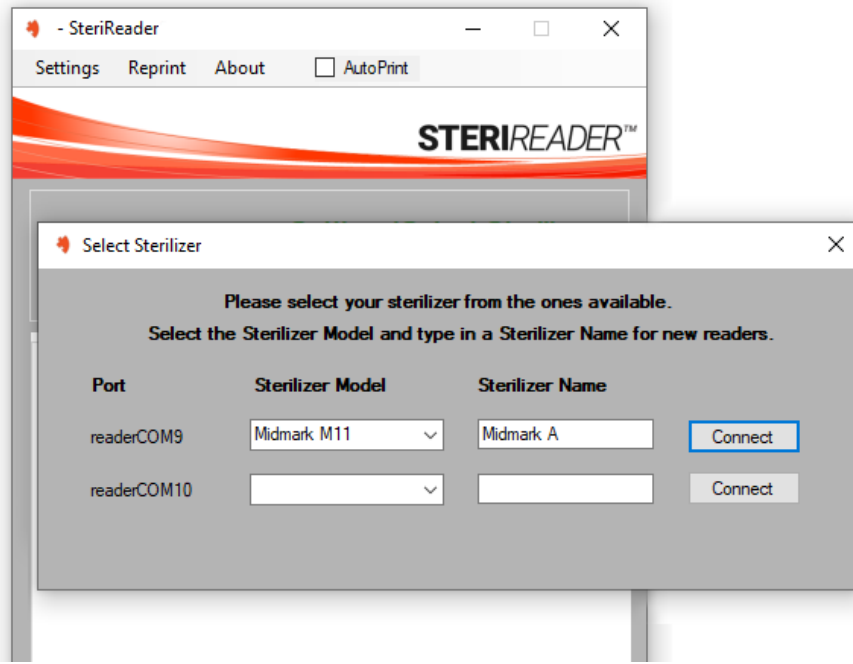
- SteriReader

Settings Reprint About AutoPrint

STERIREADER™

Select Sterilizer

Please select your sterilizer from the ones available.
Select the Sterilizer Model and type in a Sterilizer Name for new readers.

| Port | Sterilizer Model | Sterilizer Name | |
|---|---|---|---|
| readerCOM9 | Midmark M11 | Midmark A | Connect |
| readerCOM10 | | | Connect |